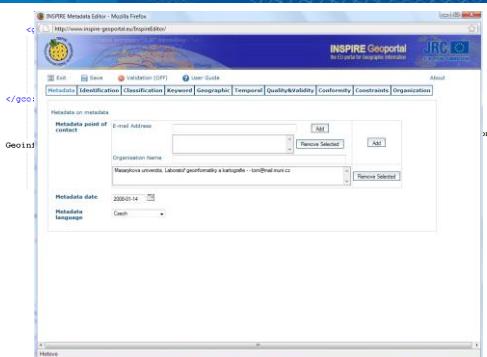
INSPIRE Metadata Editor - Mozilla Firefox

http://www.inspire-geoportal.eu/InspireEditor/

INSPIRE Geoportal
the EU portal for Geographic Information

JRC

Exit Save Validation (OFF) User Guide About

Metadata Identification Classification Keyword Geographic Temporal Quality&Validity Conformity Constraints Organization

Metadata on metadata

Metadata point of contact

E-mail Address

Add

Remove Selected

Add

Organisation Name

Masarykova univerzita, Laboratoř geoinformatiky a kartografie - - tom@mail.muni.cz

Remove Selected

Metadata date 2008-01-14

Metadata language Czech

<c

</gco:

Geoinf

Hotovo